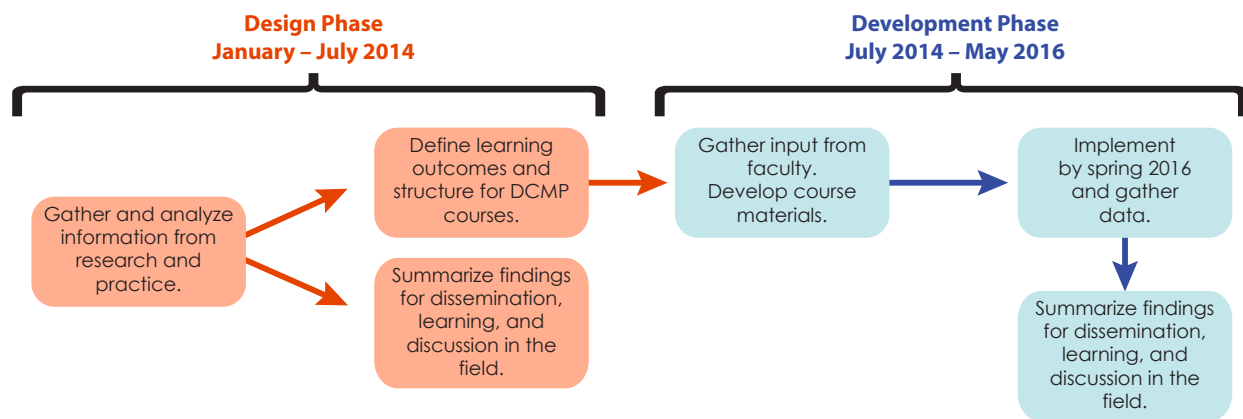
Design Phase
January – July 2014

Development Phase
July 2014 – May 2016

Gather and analyze information from research and practice.

Define learning outcomes and structure for DCMP courses.

Summarize findings for dissemination, learning, and discussion in the field.

Gather input from faculty.
Develop course materials.

Implement by spring 2016 and gather data.

Summarize findings for dissemination, learning, and discussion in the field.